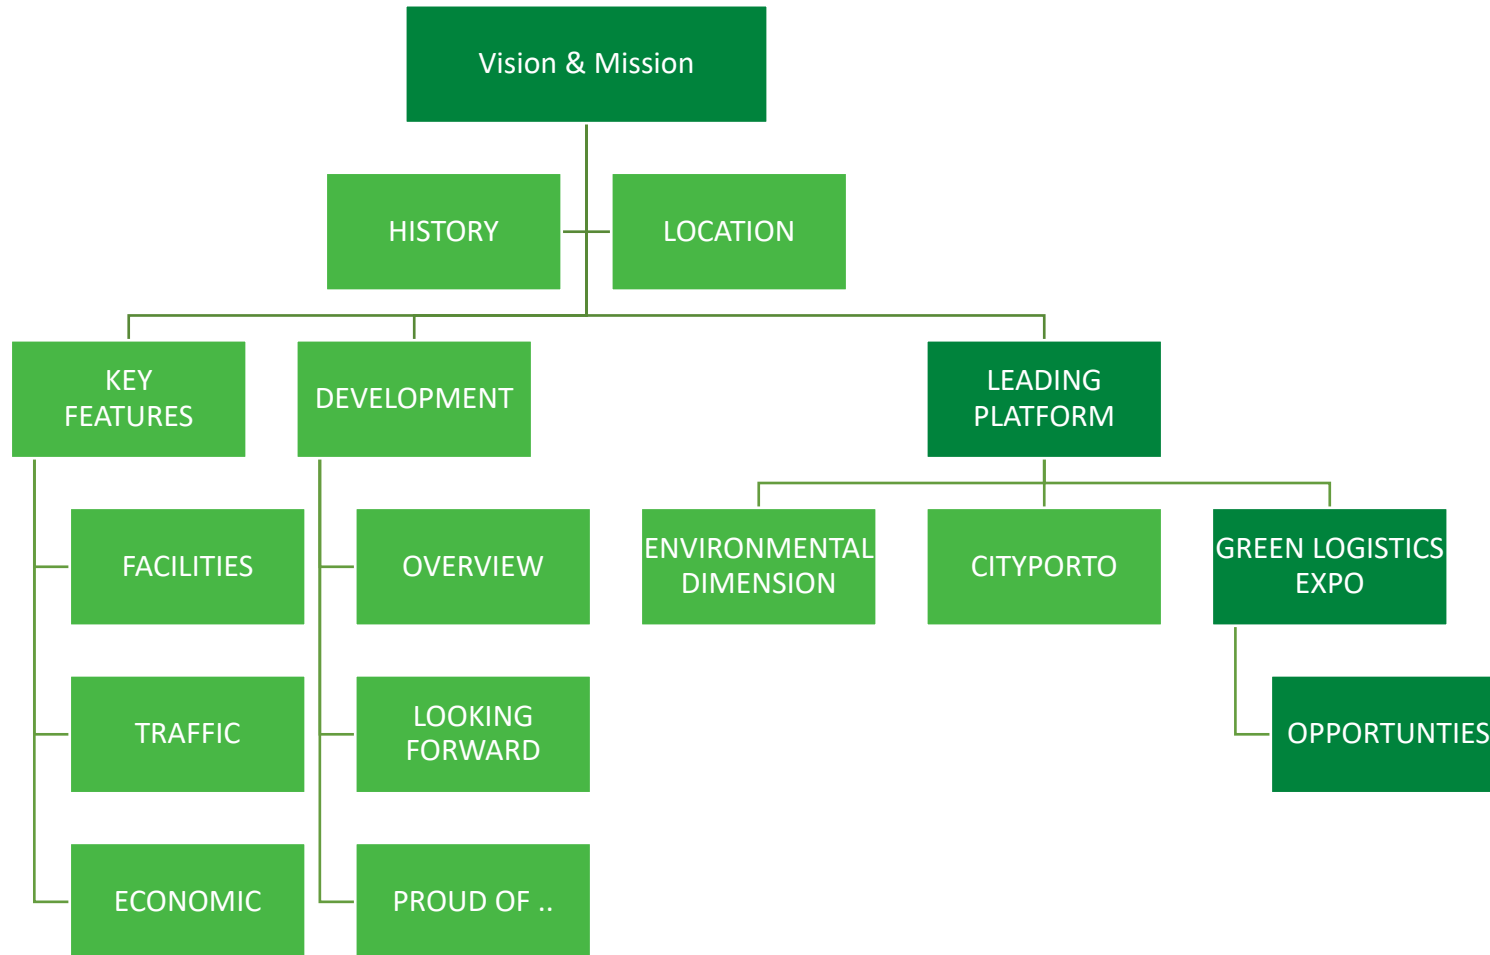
Vision & Mission

HISTORY

LOCATION

KEY FEATURES

DEVELOPMENT

LEADING PLATFORM

FACILITIES

TRAFFIC

ECONOMIC

OVERVIEW

LOOKING FORWARD

PROUD OF ..

ENVIRONMENTAL DIMENSION

CITYPORTO

GREEN LOGISTICS EXPO

OPPORTUNTIES